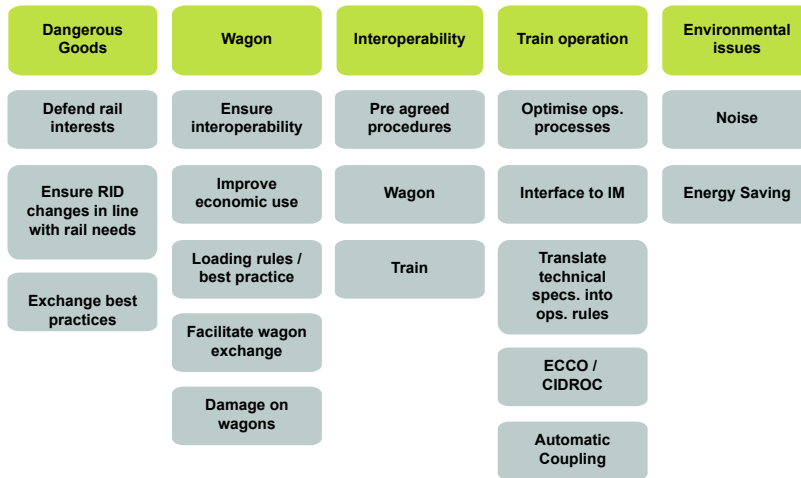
Dangerous Goods

Defend rail interests

Ensure RID changes in line with rail needs

Exchange best practices

Wagon

Ensure interoperability

Improve economic use

Loading rules / best practice

Facilitate wagon exchange

Damage on wagons

Interoperability

Pre agreed procedures

Wagon

Train

Train operation

Optimise ops. processes

Interface to IM

Translate technical specs. into ops. rules

ECCO / CIDROC

Automatic Coupling

Environmental issues

Noise

Energy Saving